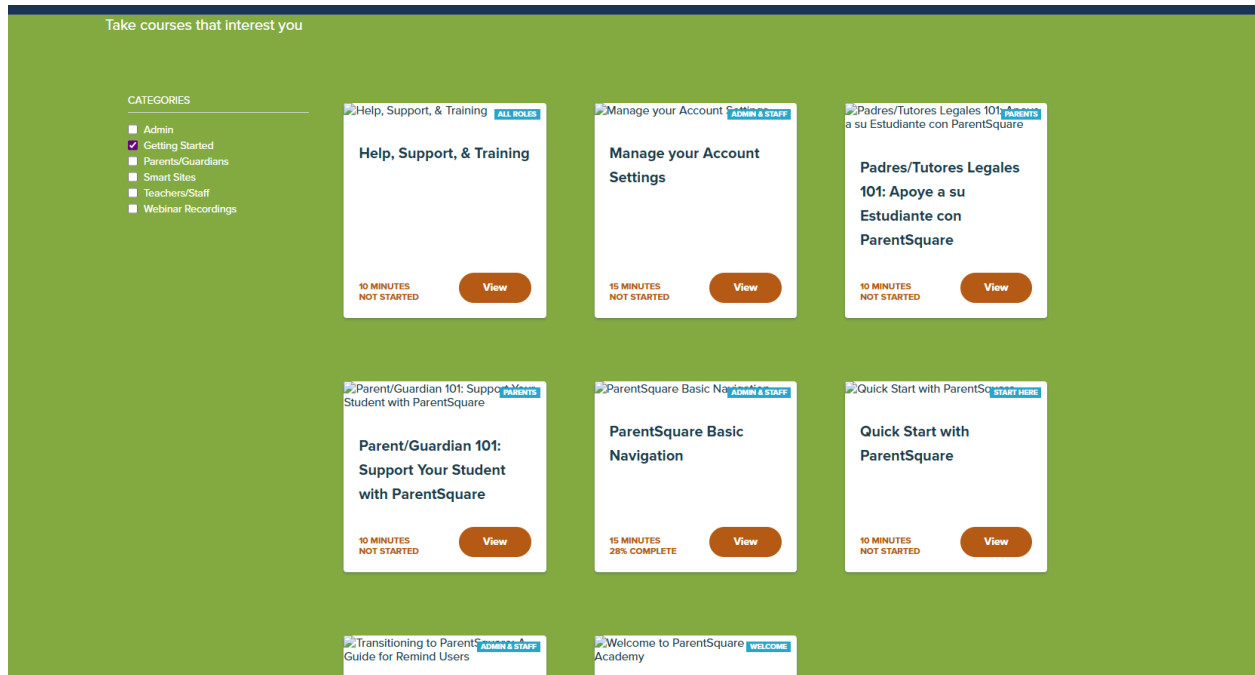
Take courses that interest you

CATEGORIES

Admin
Getting Started
Parents/Guardians
Smart Sites
Teachers/Staff
Webinar Recordings

Help, Support, & Training ALL ROLES

Help, Support, & Training

10 MINUTES
NOT STARTED
View

Manage your Account Settings ADMIN & STAFF

Manage your Account Settings

15 MINUTES
NOT STARTED
View

Padres/Tutores Legales 101: Apoye a su Estudiante con ParentSquare PARENTS

Padres/Tutores Legales 101: Apoye a su Estudiante con ParentSquare

10 MINUTES
NOT STARTED
View

Parent/Guardian 101: Support Your Student with ParentSquare PARENTS

Parent/Guardian 101: Support Your Student with ParentSquare

10 MINUTES
NOT STARTED
View

ParentSquare Basic Navigation ADMIN & STAFF

ParentSquare Basic Navigation

15 MINUTES
28% COMPLETE
View

Quick Start with ParentSquare START HERE

Quick Start with ParentSquare

10 MINUTES
NOT STARTED
View

Transitioning to ParentSquare: A Guide for Remind Users ADMIN & STAFF

Welcome to ParentSquare Academy WELCOME